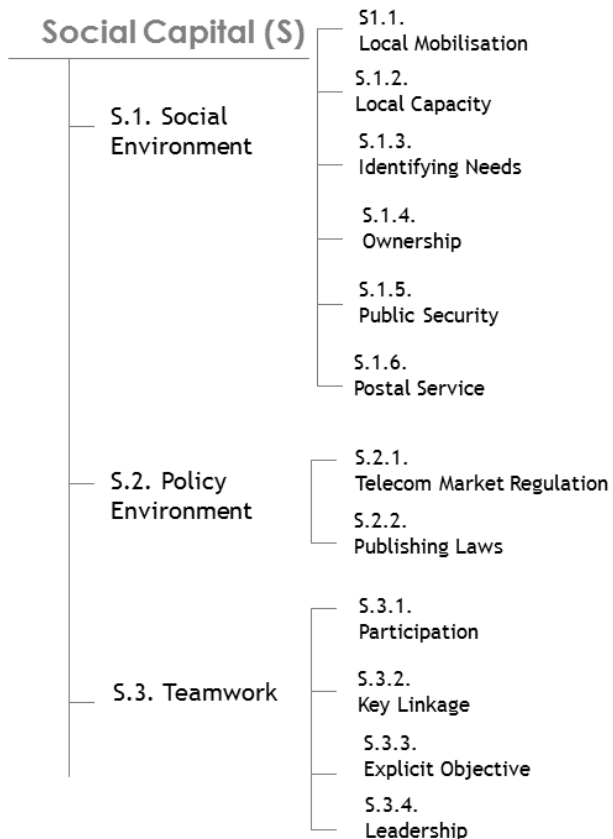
Social Capital (S)

S1.1.
Local Mobilisation

S.1. Social Environment

S.1.2.
Local Capacity

S.1.3.
Identifying Needs

S.1.4.
Ownership

S.1.5.
Public Security

S.1.6.
Postal Service

S.2. Policy Environment

S.2.1.
Telecom Market Regulation

S.2.2.
Publishing Laws

S.3. Teamwork

S.3.1.
Participation

S.3.2.
Key Linkage

S.3.3.
Explicit Objective

S.3.4.
Leadership